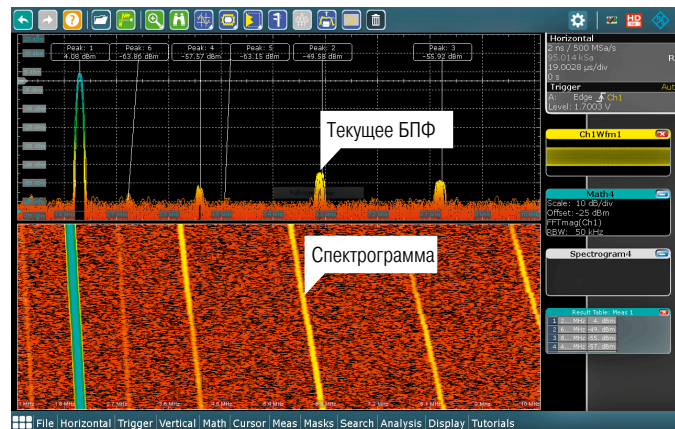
Peak: 1
4.08 dBm

Peak: 6
-63.86 dBm

Peak: 4
-57.57 dBm

Peak: 5
-63.15 dBm

Peak: 2
-49.58 dBm

Peak: 3
-55.92 dBm

Текущее БПФ

Спектрограмма

Horizontal
2 ns / 500 MSa/s
95.014 kSa
19.0028 µs/div
0 s

Trigger
A: Edge Ch1
Level: 1.7003 V

Ch1Wfm1

Math4
Scale: 10 dB/div
Offset: -25 dBm
FFTmag(Ch1)
RBW: 50 kHz

Spectrogram4

Result Table: Meas 1
| 1 | 2. MHz | 4. dBm |
|---|---|---|
| 2 | 6. MHz | -49. dBm |
| 3 | 8. MHz | -55. dBm |
| 4 | 4. MHz | -57. dBm |

File Horizontal Trigger Vertical Math Cursor Meas Masks Search Analysis Display Tutorials